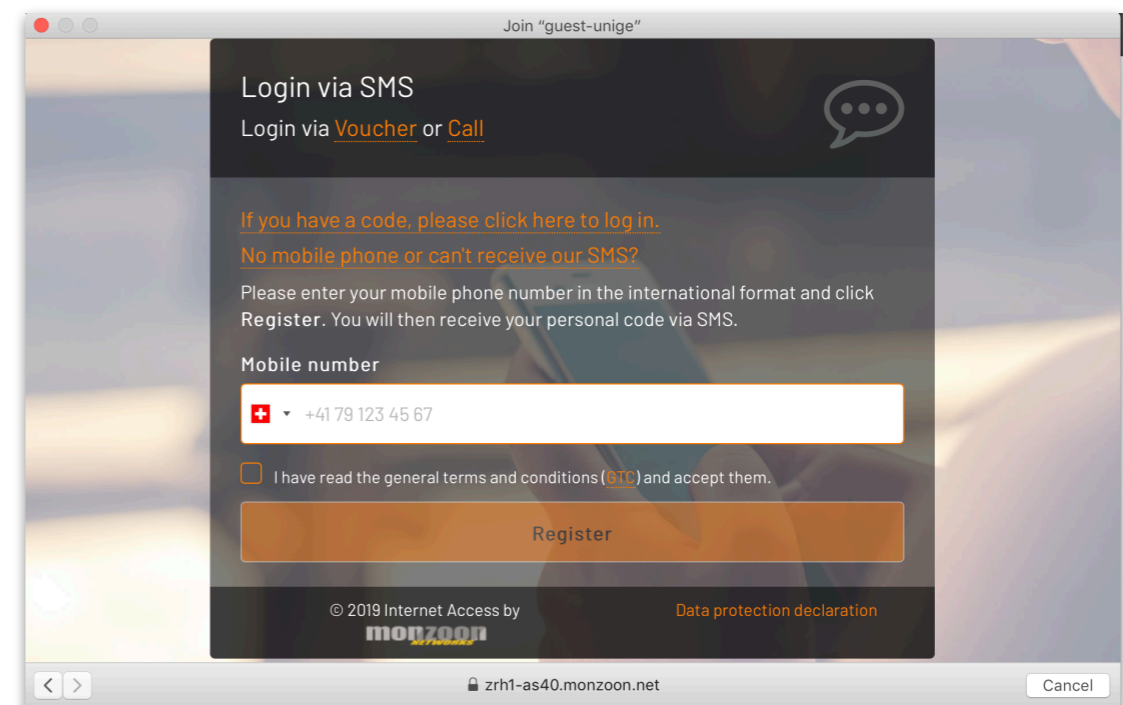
Join "guest-unige"

Login via SMS

Login via Voucher or Call

If you have a code, please click here to log in.

No mobile phone or can't receive our SMS?

Please enter your mobile phone number in the international format and click **Register**. You will then receive your personal code via SMS.

Mobile number

+41 79 123 45 67

I have read the general terms and conditions (GTC) and accept them.

Register

© 2019 Internet Access by

monzoon NETWORKS

Data protection declaration

zrh1-as40.monzoon.net

Cancel